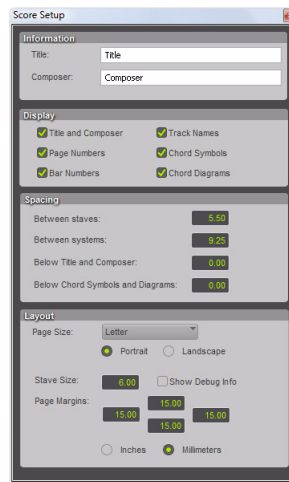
Score Setup

Information

Title: Title

Composer: Composer

Display

Title and Composer

Track Names

Page Numbers

Chord Symbols

Bar Numbers

Chord Diagrams

Spacing

Between staves: 5.50

Between systems: 9.25

Below Title and Composer: 0.00

Below Chord Symbols and Diagrams: 0.00

Layout

Page Size: Letter

Portrait

Landscape

Stave Size: 6.00

Show Debug Info

Page Margins: 15.00 15.00 15.00 15.00

Inches

Millimeters